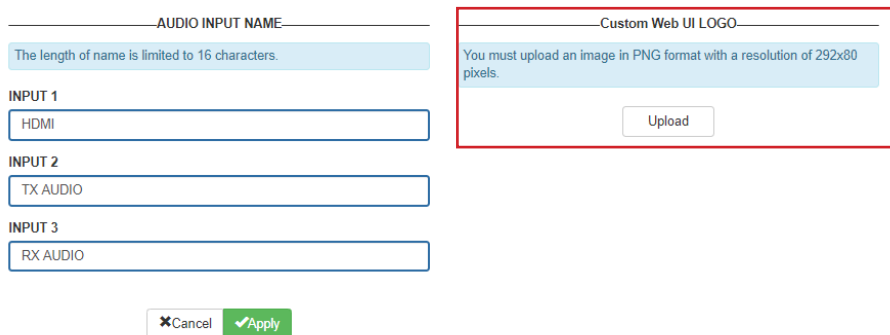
AUDIO INPUT NAME

The length of name is limited to 16 characters.

INPUT 1

HDMI

INPUT 2

TX AUDIO

INPUT 3

RX AUDIO

✖Cancel ✔Apply

Custom Web UI LOGO

You must upload an image in PNG format with a resolution of 292x80 pixels.

Upload